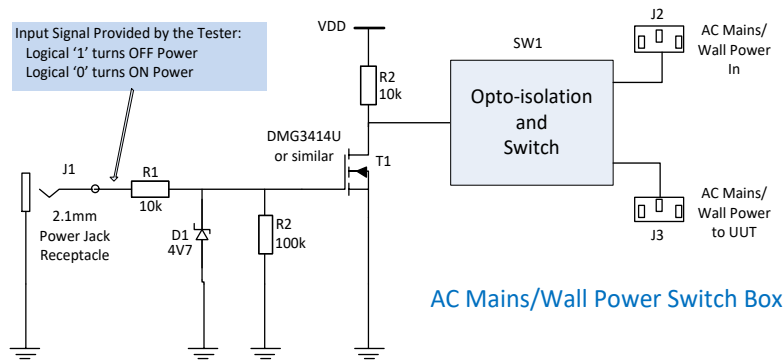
Input Signal Provided by the Tester:
Logical '1' turns OFF Power
Logical '0' turns ON Power

VDD

SW1

J2

AC Mains/ Wall Power In

R2
10k

Opto-isolation and Switch

DMG3414U or similar

T1

J1

R1
10k

2.1mm Power Jack Receptacle

D1
4V7

R2
100k

AC Mains/ Wall Power to UUT

J3

AC Mains/Wall Power Switch Box